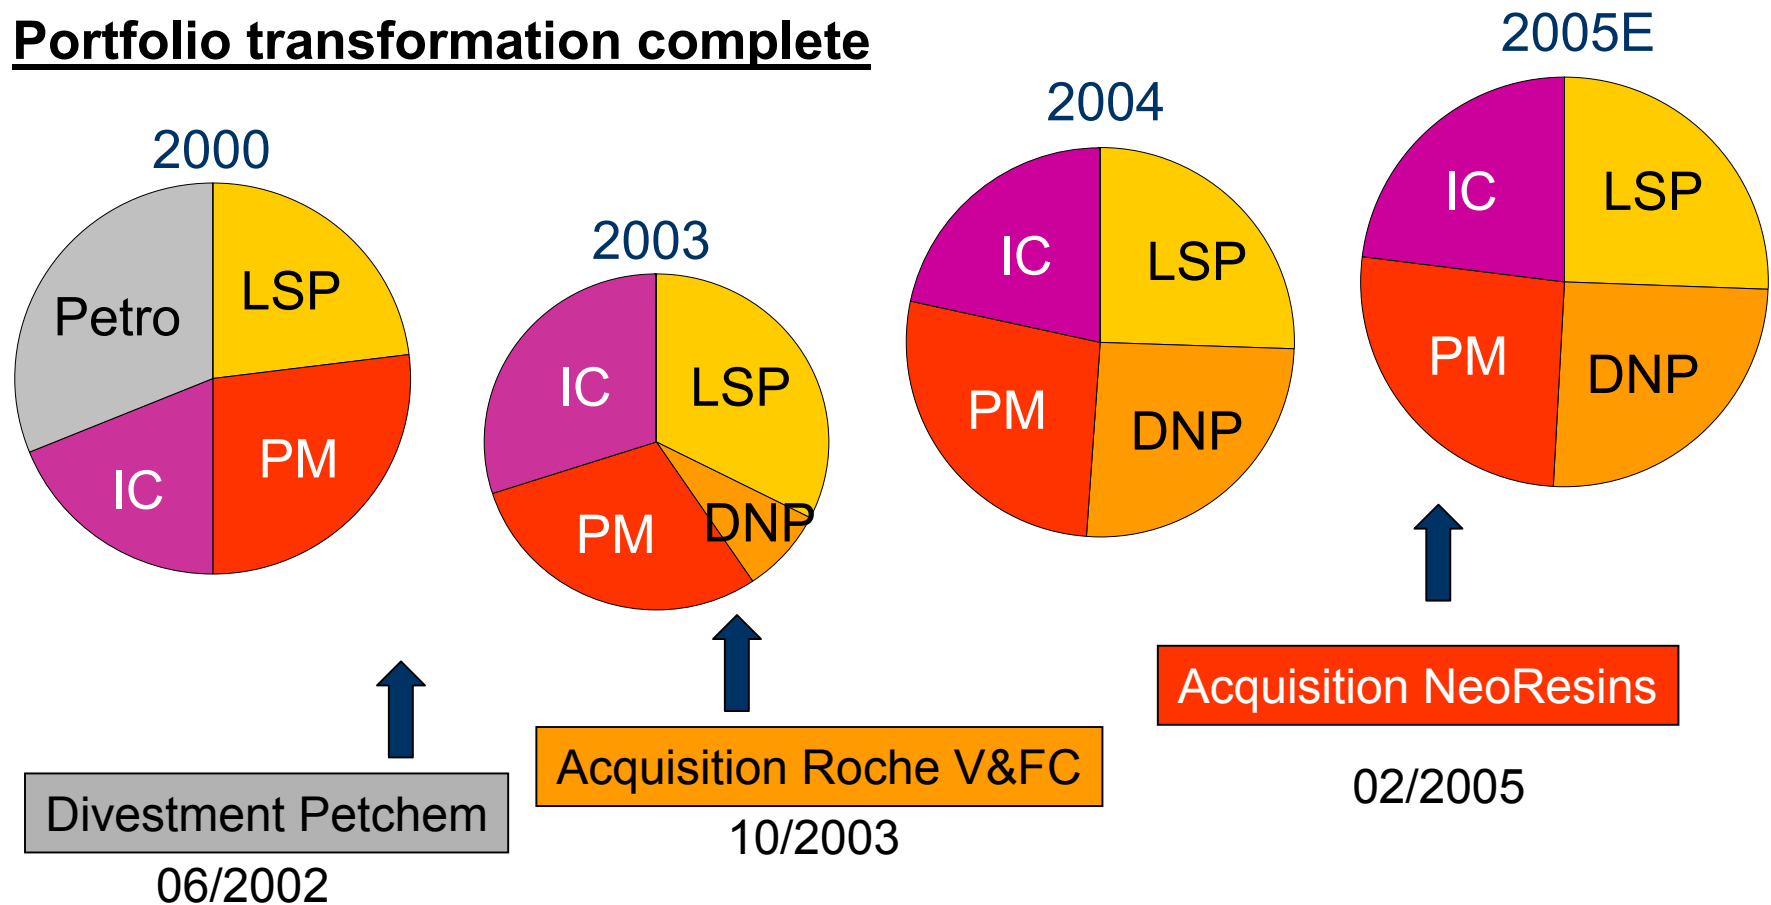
Portfolio transformation complete

2000

Petro
LSP
IC
PM

2003

IC
LSP
PM
DNP

2004

IC
LSP
PM
DNP

2005E

IC
LSP
PM
DNP

Divestment Petchem
06/2002

Acquisition Roche V&FC
10/2003

Acquisition NeoResins
02/2005